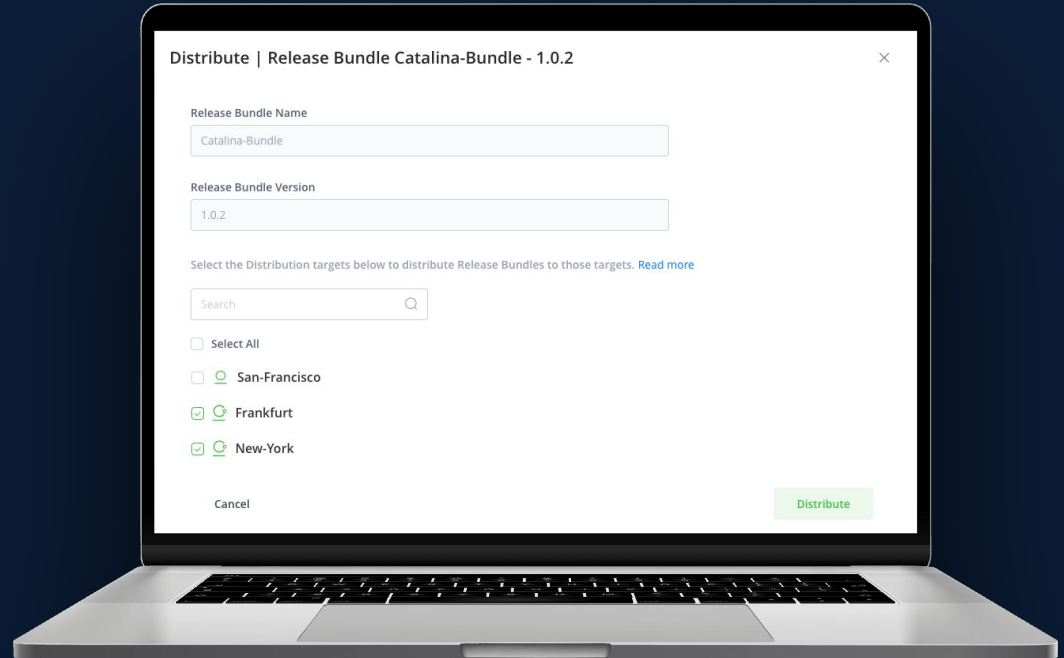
Distribute | Release Bundle Catalina-Bundle - 1.0.2

×

Release Bundle Name

Catalina-Bundle

Release Bundle Version

1.0.2

Select the Distribution targets below to distribute Release Bundles to those targets. Read more

Search

Select All

San-Francisco

Frankfurt

New-York

Cancel

Distribute